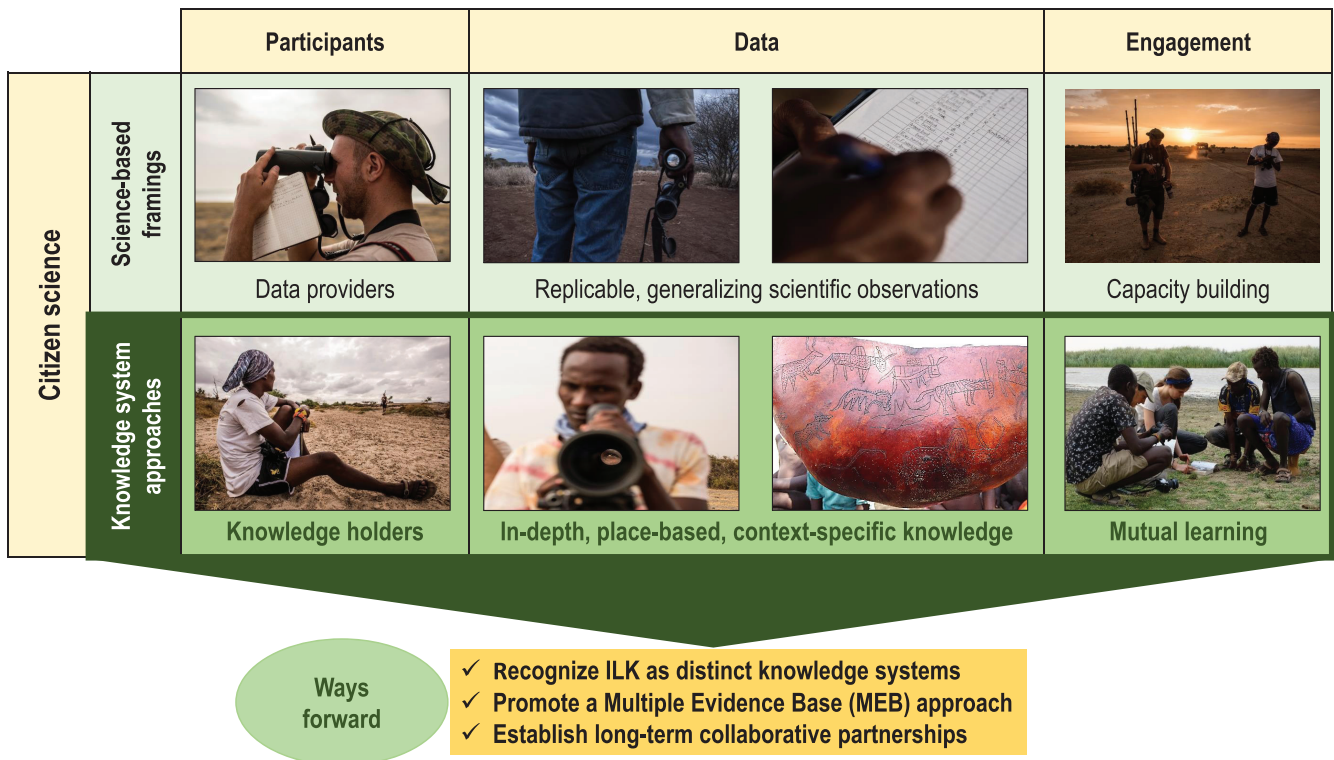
| | | Participants | Data | Engagement |
|---|---|---|---|---|
| Citizen science | Science-based framings | Data providers | Replicable, generalizing scientific observations | Capacity building |
| | Knowledge system approaches | Knowledge holders | In-depth, place-based, context-specific knowledge | Mutual learning |

Ways forward

✓ Recognize ILK as distinct knowledge systems
✓ Promote a Multiple Evidence Base (MEB) approach
✓ Establish long-term collaborative partnerships